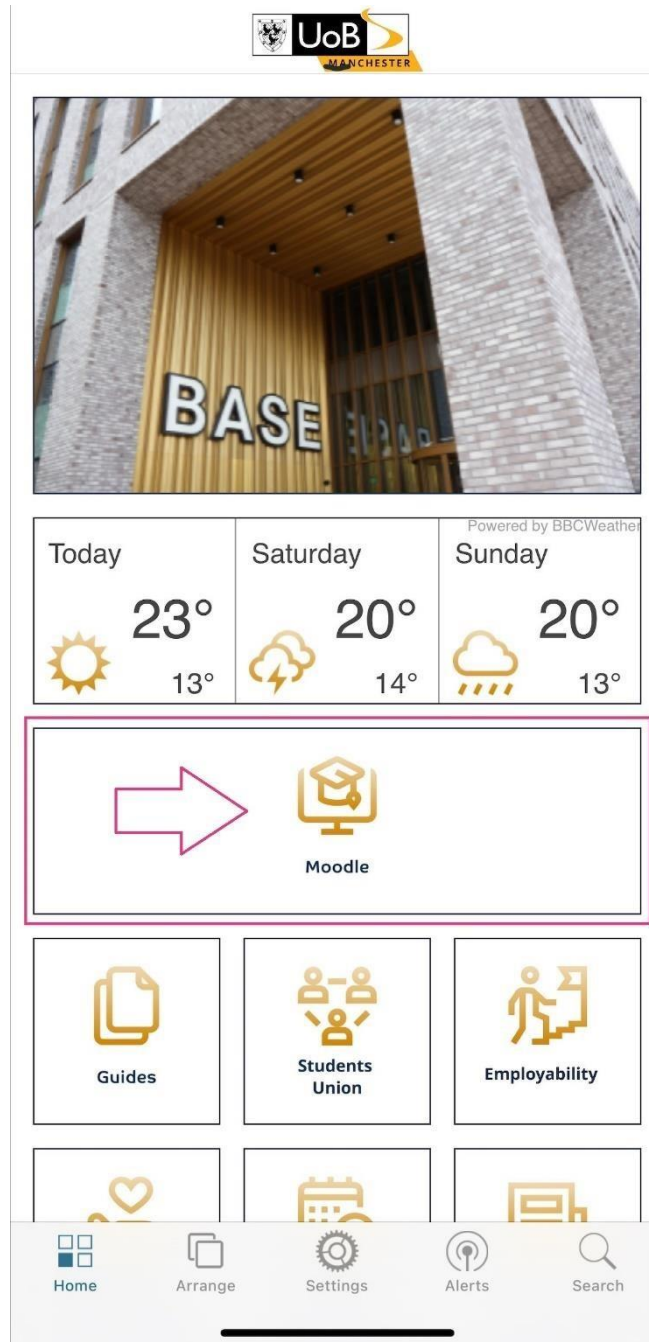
UoB
MANCHESTER

BASE

Powered by BBCWeather

| Today | Saturday | Sunday |
|---|---|---|
| 23° | 20° | 20° |
| 13° | 14° | 13° |

Moodle

Guides

Students Union

Employability

Home
Arrange
Settings
Alerts
Search